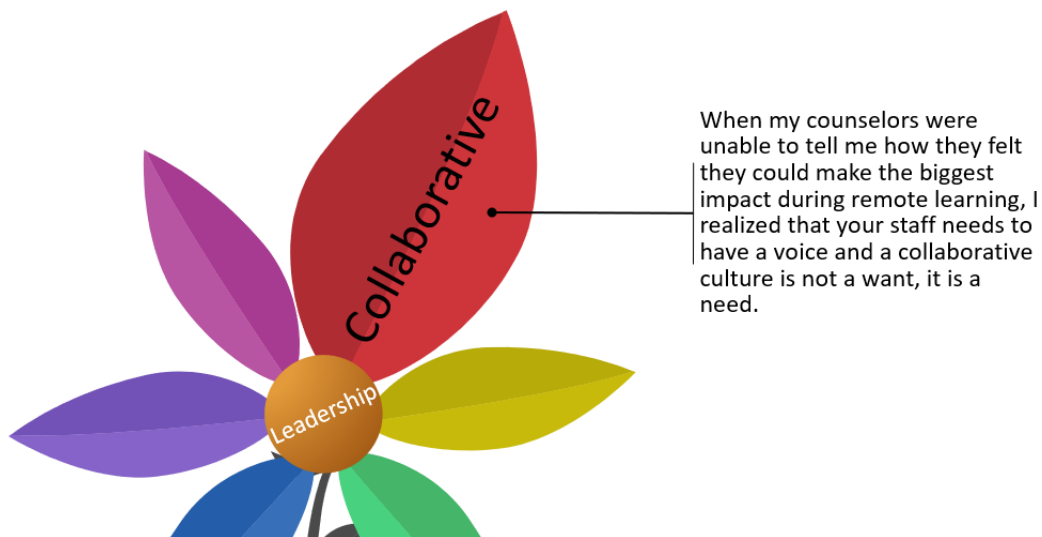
Collaborative

Leadership

When my counselors were unable to tell me how they felt they could make the biggest impact during remote learning, I realized that your staff needs to have a voice and a collaborative culture is not a want, it is a need.